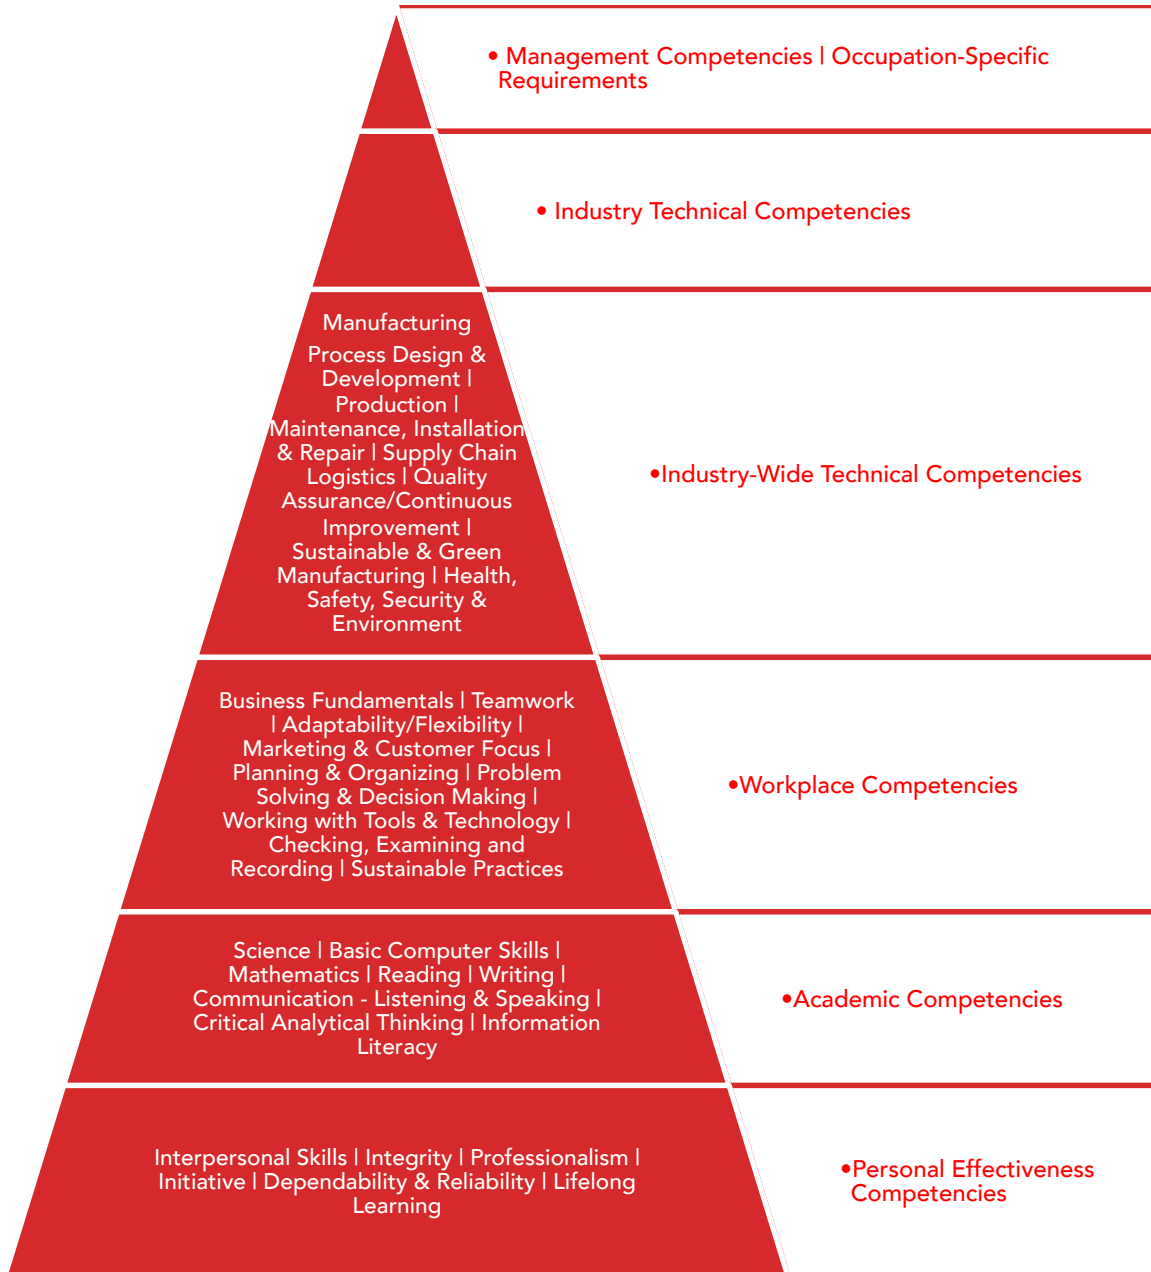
• Management Competencies | Occupation-Specific Requirements

• Industry Technical Competencies

Manufacturing

Process Design & Development | Production | Maintenance, Installation & Repair | Supply Chain Logistics | Quality Assurance/Continuous Improvement | Sustainable & Green Manufacturing | Health, Safety, Security & Environment

•Industry-Wide Technical Competencies

Business Fundamentals | Teamwork | Adaptability/Flexibility | Marketing & Customer Focus | Planning & Organizing | Problem Solving & Decision Making | Working with Tools & Technology | Checking, Examining and Recording | Sustainable Practices

•Workplace Competencies

Science | Basic Computer Skills | Mathematics | Reading | Writing | Communication - Listening & Speaking | Critical Analytical Thinking | Information Literacy

•Academic Competencies

Interpersonal Skills | Integrity | Professionalism | Initiative | Dependability & Reliability | Lifelong Learning

•Personal Effectiveness Competencies